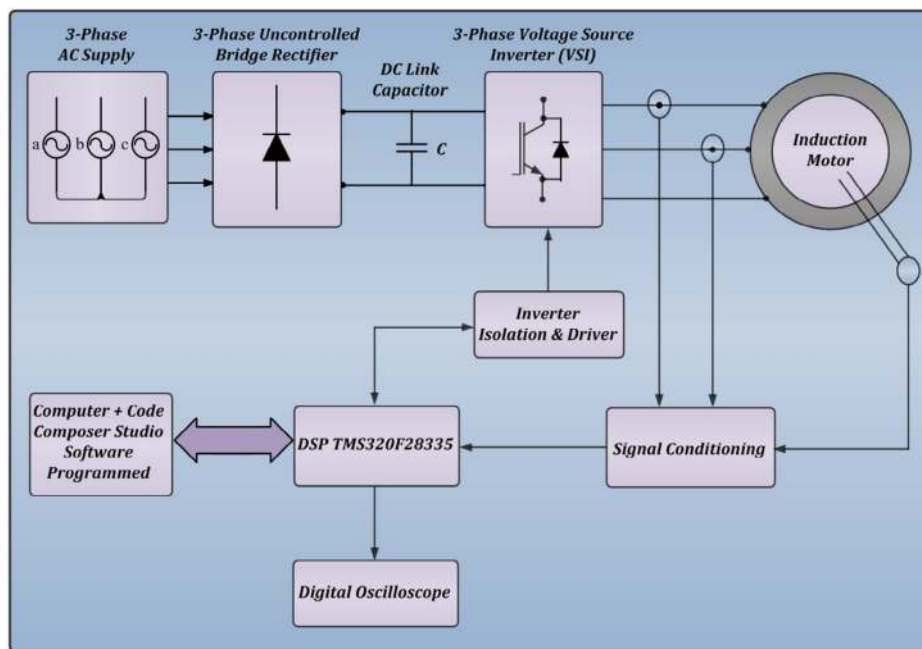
3-Phase AC Supply

3-Phase Uncontrolled Bridge Rectifier

DC Link Capacitor

3-Phase Voltage Source Inverter (VSI)

a b c

C

Induction Motor

Inverter Isolation & Driver

Computer + Code Composer Studio Software Programmed

DSP TMS320F28335

Signal Conditioning

Digital Oscilloscope